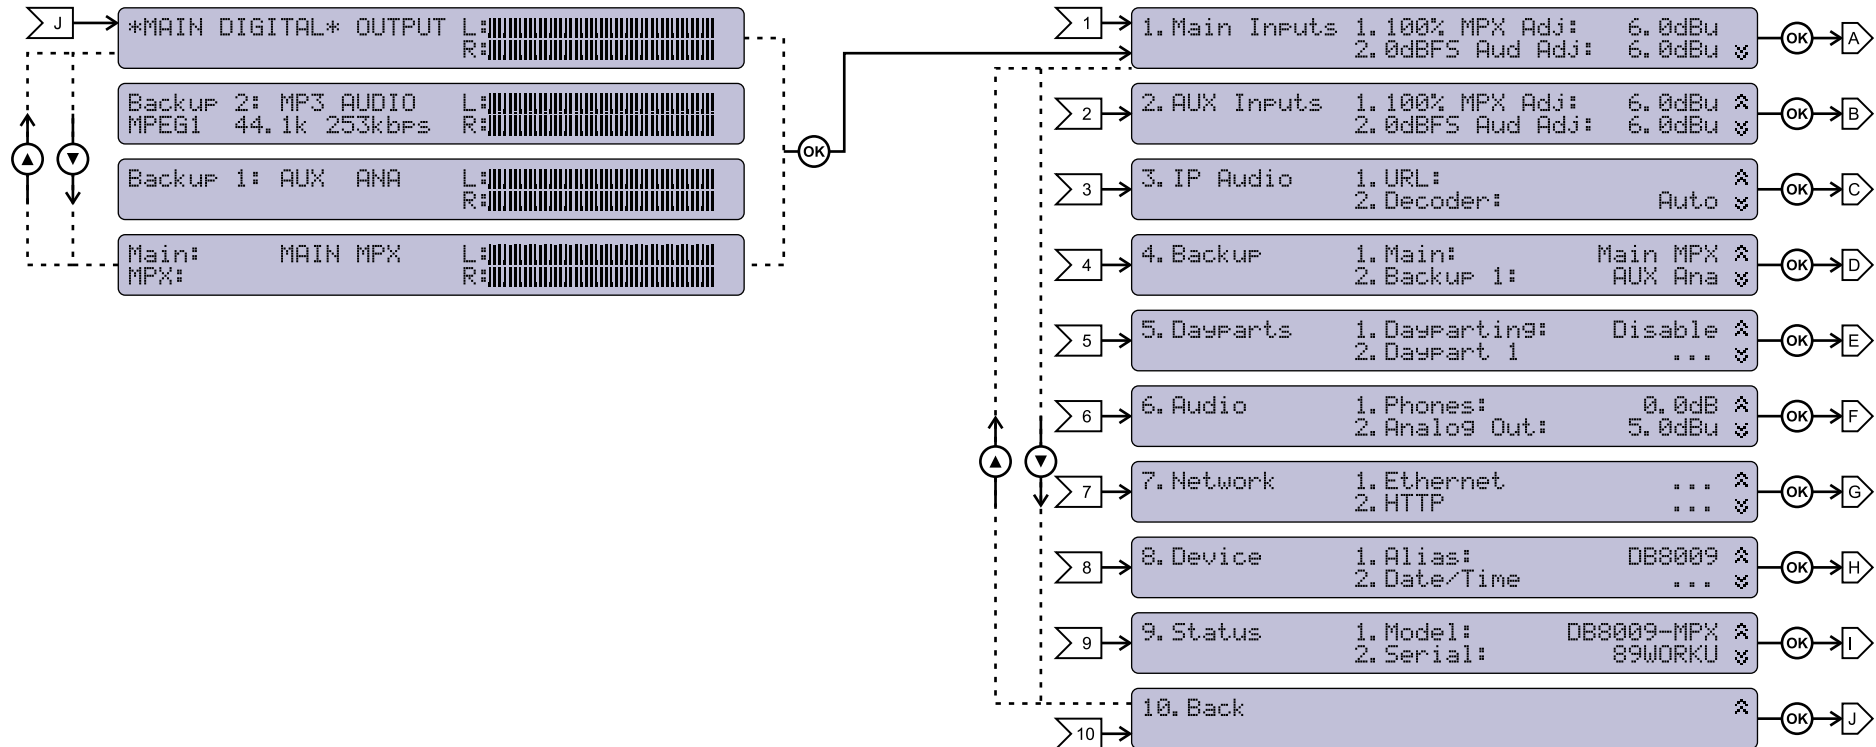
J

*MAIN DIGITAL* OUTPUT L:
R:

Backup 2: MP3 AUDIO L:
MPEG1 44.1k 253kbps R:

Backup 1: AUX ANA L:
R:

Main: MAIN MPX L:
MPX: R:

OK

1 1. Main Inputs 1. 100% MPX Adj: 6.0dBu
2. 0dBFS Aud Adj: 6.0dBu OK A

2 2. AUX Inputs 1. 100% MPX Adj: 6.0dBu
2. 0dBFS Aud Adj: 6.0dBu OK B

3 3. IP Audio 1. URL:
2. Decoder: Auto OK C

4 4. Backup 1. Main: Main MPX
2. Backup 1: AUX Ana OK D

5 5. Dayparts 1. Dayparting: Disable
2. Daypart 1 ... OK E

6 6. Audio 1. Phones: 0.0dB
2. Analog Out: 5.0dBu OK F

7 7. Network 1. Ethernet ...
2. HTTP ... OK G

8 8. Device 1. Alias: DB8009
2. Date/Time ... OK H

9 9. Status 1. Model: DB8009-MPX
2. Serial: 89WORKU OK I

10 10. Back OK J